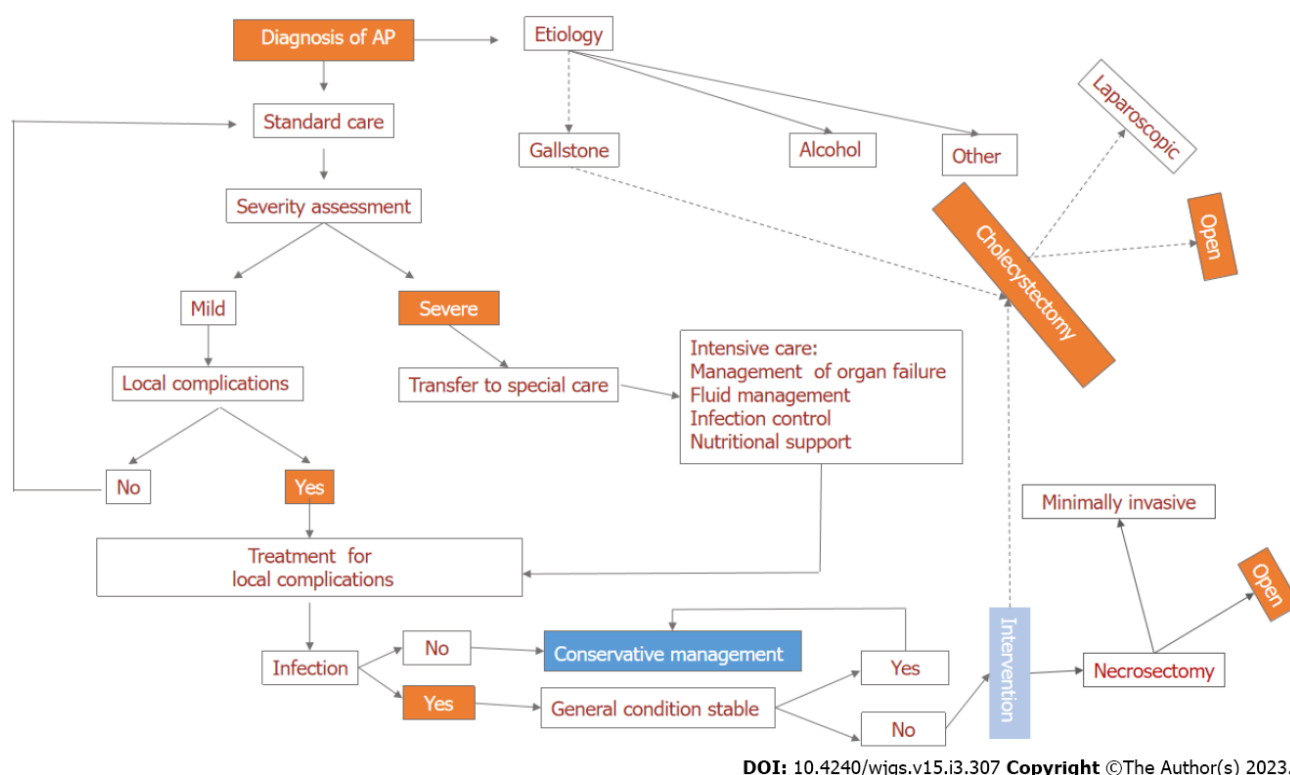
Diagnosis of AP

Etiology

Gallstone

Alcohol

Other

Laparoscopic

Cholecystectomy

Open

Standard care

Severity assessment

Mild

Severe

Local complications

Transfer to special care

Intensive care:
Management of organ failure
Fluid management
Infection control
Nutritional support

No

Yes

Treatment for local complications

Minimally invasive

Open

Infection

No

Conservative management

Yes

Yes

General condition stable

No

Intervention

Necrosectomy

DOI: 10.4240/wjgs.v15.i3.307 Copyright ©The Author(s) 2023.